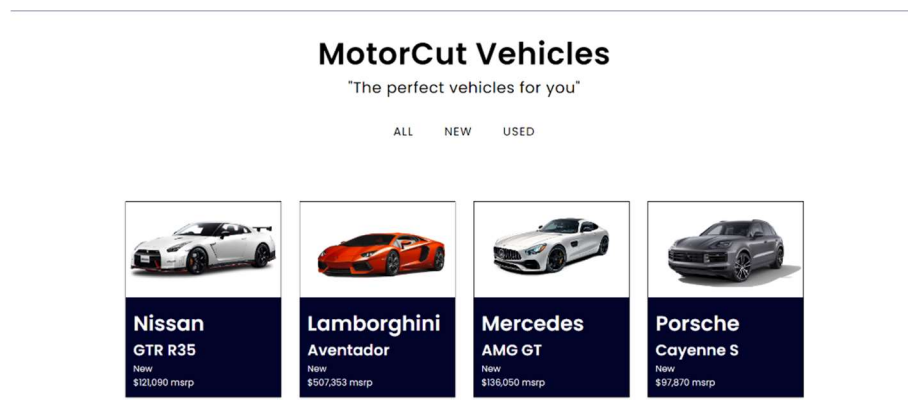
MotorCut Vehicles

"The perfect vehicles for you"

ALL NEW USED

Nissan
GTR R35
New
$121,090 msrp

Lamborghini
Aventador
New
$507,353 msrp

Mercedes
AMG GT
New
$136,050 msrp

Porsche
Cayenne S
New
$97,870 msrp